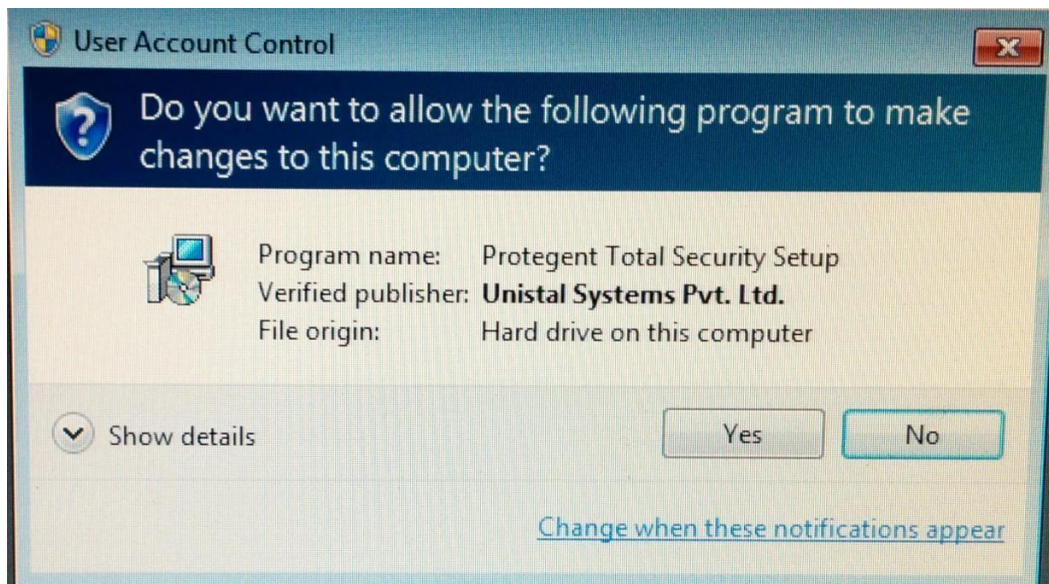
User Account Control

Do you want to allow the following program to make changes to this computer?

| | |
|---|---|
| Program name: | Protegent Total Security Setup |
| Verified publisher: | **Unistal Systems Pvt. Ltd.** |
| File origin: | Hard drive on this computer |

Show details

Yes

No

Change when these notifications appear